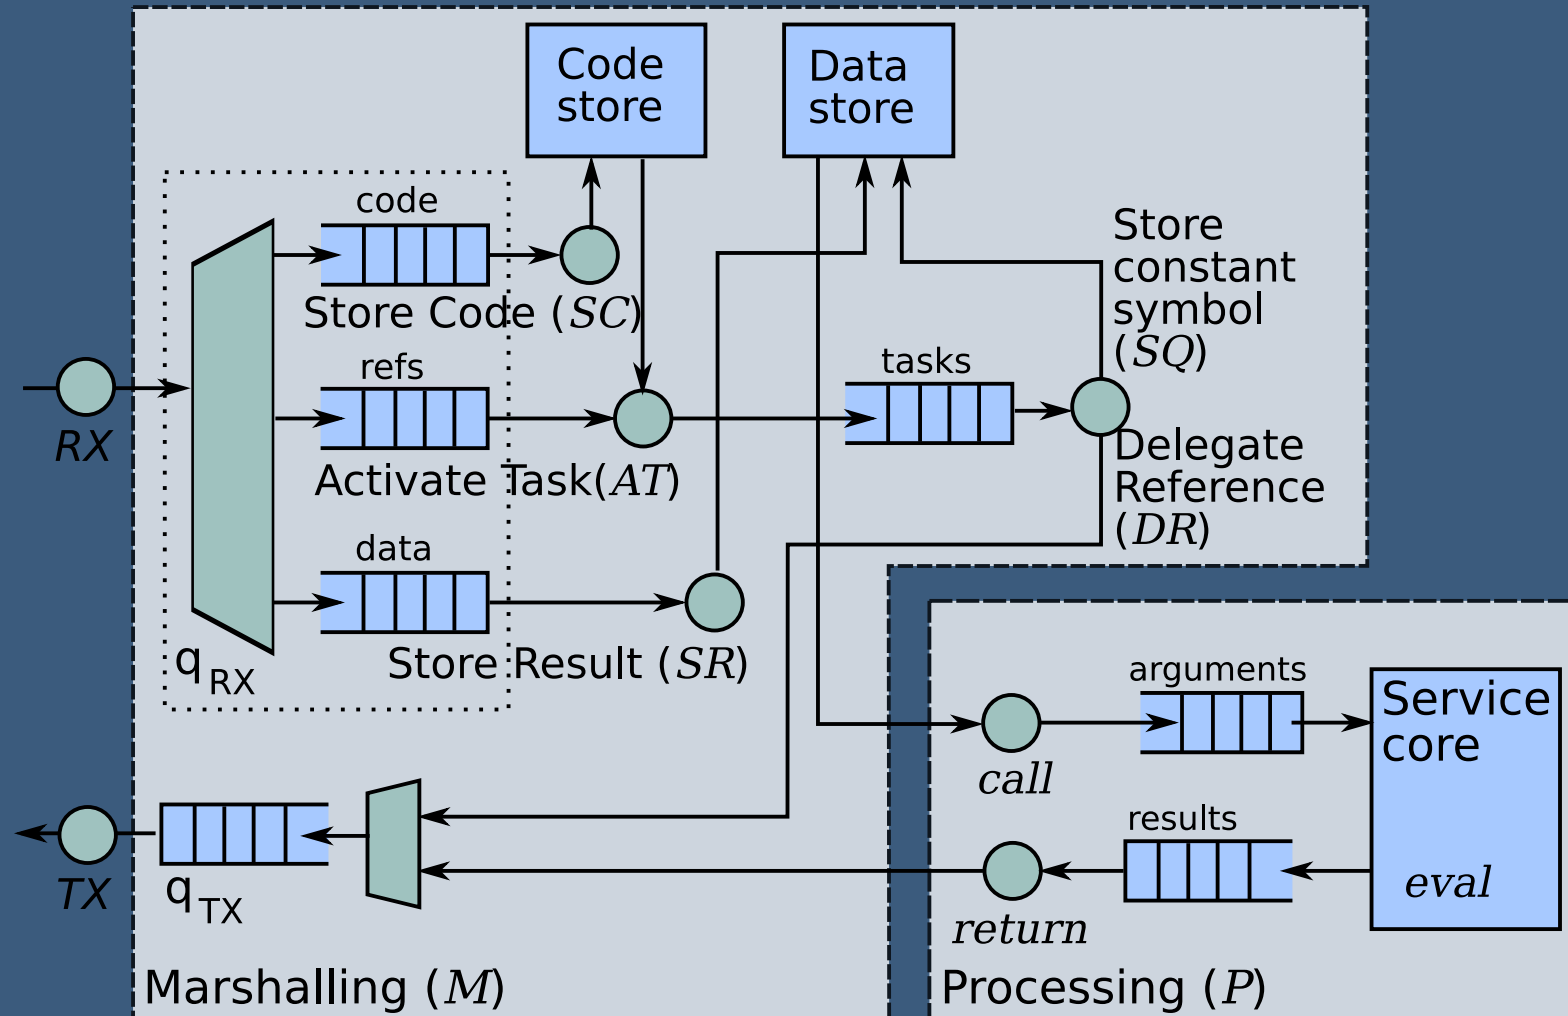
Code store

Data store

code

Store Code ($SC$)

refs

Activate Task($AT$)

data

Store Result ($SR$)

$q_{RX}$

RX

tasks

Store constant symbol ($SQ$)

Delegate Reference ($DR$)

arguments

Service core

call

results

eval

return

TX

$q_{TX}$

Marshalling ($M$)

Processing ($P$)